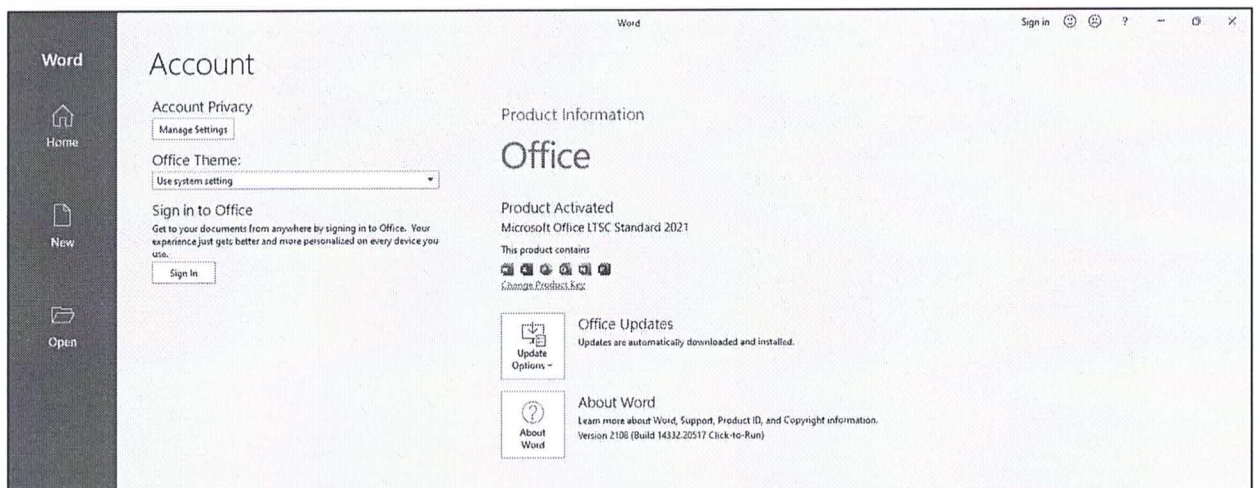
Word

Sign in ? − ×

Word

Home

New

Open

Account

Account Privacy

Manage Settings

Office Theme:

Use system setting

Sign in to Office

Get to your documents from anywhere by signing in to Office. Your experience just gets better and more personalized on every device you use.

Sign In

Product Information

Office

Product Activated

Microsoft Office LTSC Standard 2021

This product contains

Change Product Key

Update Options

Office Updates

Updates are automatically downloaded and installed.

About Word

About Word

Learn more about Word, Support, Product ID, and Copyright information.

Version 2108 (Build 14332.20517 Click-to-Run)